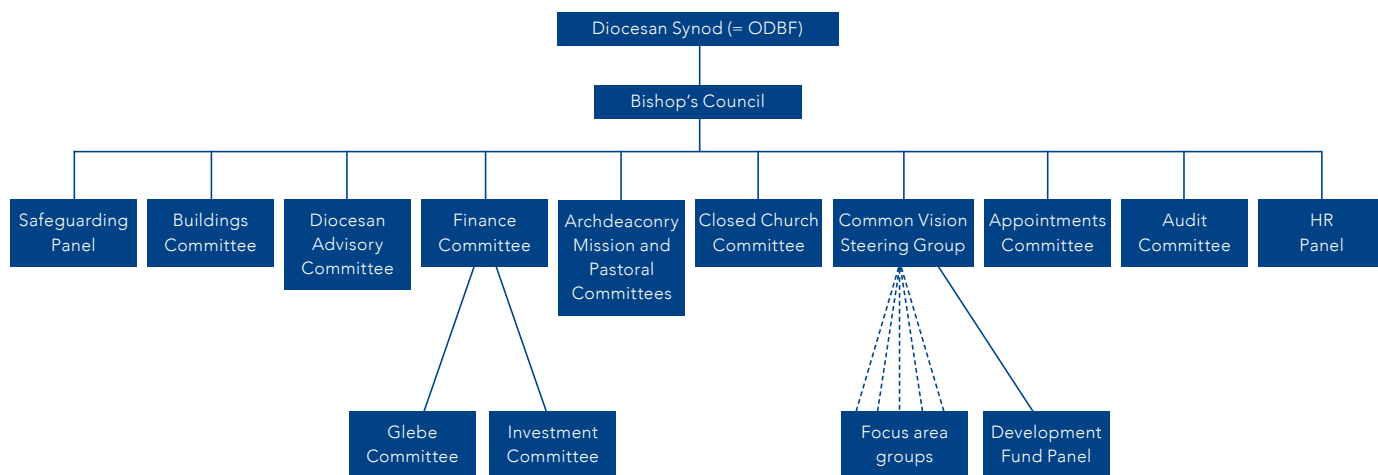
Diocesan Synod (= ODBF)

Bishop’s Council

Safeguarding Panel

Buildings Committee

Diocesan Advisory Committee

Finance Committee

Archdeaconry Mission and Pastoral Committees

Closed Church Committee

Common Vision Steering Group

Appointments Committee

Audit Committee

HR Panel

Glebe Committee

Investment Committee

Focus area groups

Development Fund Panel